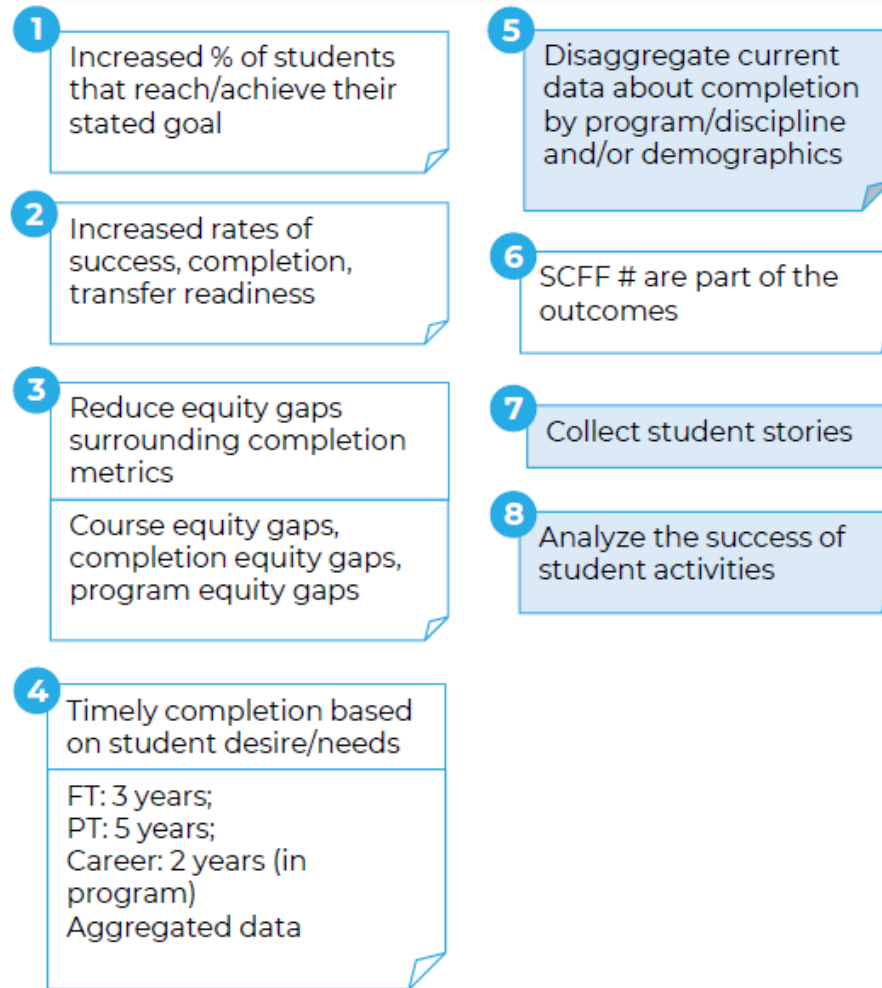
1
Increased % of students that reach/achieve their stated goal

2
Increased rates of success, completion, transfer readiness

3
Reduce equity gaps surrounding completion metrics

Course equity gaps, completion equity gaps, program equity gaps

4
Timely completion based on student desire/needs

FT: 3 years;
PT: 5 years;
Career: 2 years (in program)
Aggregated data

5
Disaggregate current data about completion by program/discipline and/or demographics

6
SCFF # are part of the outcomes

7
Collect student stories

8
Analyze the success of student activities